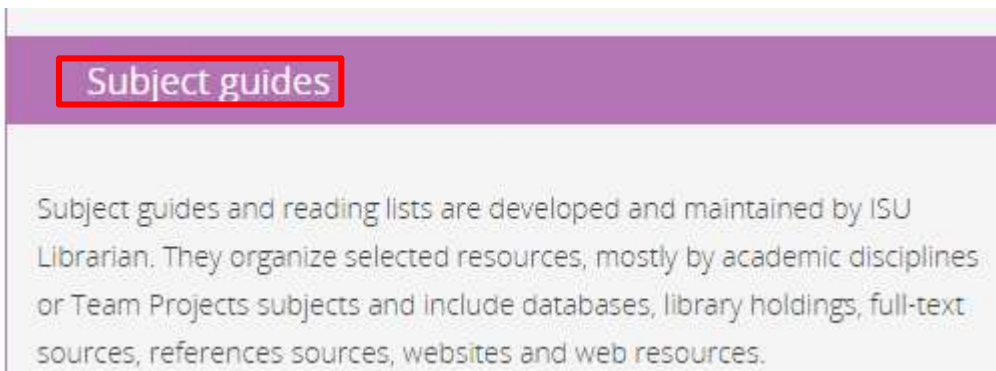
Subject guides

Subject guides and reading lists are developed and maintained by ISU Librarian. They organize selected resources, mostly by academic disciplines or Team Projects subjects and include databases, library holdings, full-text sources, references sources, websites and web resources.